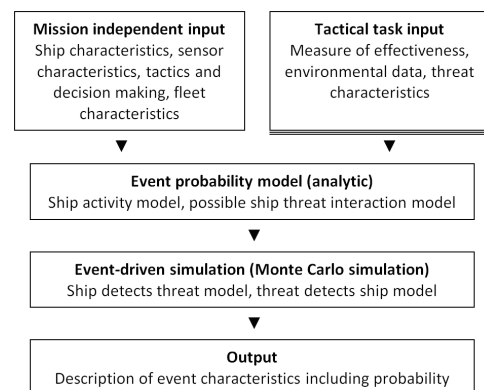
**Mission independent input**
Ship characteristics, sensor characteristics, tactics and decision making, fleet characteristics

**Tactical task input**
Measure of effectiveness, environmental data, threat characteristics

**Event probability model (analytic)**
Ship activity model, possible ship threat interaction model

**Event-driven simulation (Monte Carlo simulation)**
Ship detects threat model, threat detects ship model

**Output**
Description of event characteristics including probability